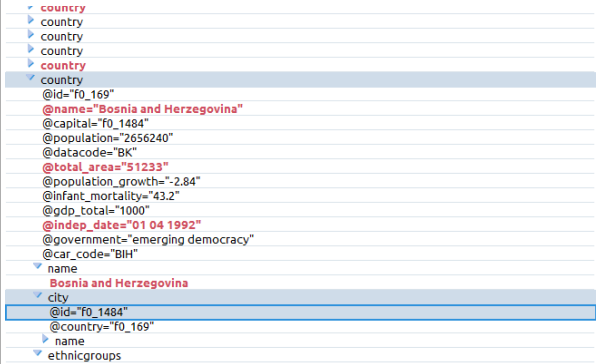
country
country
country
country
country
country
@id="f0_169"
@name="Bosnia and Herzegovina"
@capital="f0_1484"
@population="2656240"
@datacode="BK"
@total_area="51233"
@population_growth="-2.84"
@infant_mortality="43.2"
@gdp_total="1000"
@indep_date="01 04 1992"
@government="emerging democracy"
@car_code="BIH"
name
Bosnia and Herzegovina
city
@id="f0_1484"
@country="f0_169"
name
ethnicgroups